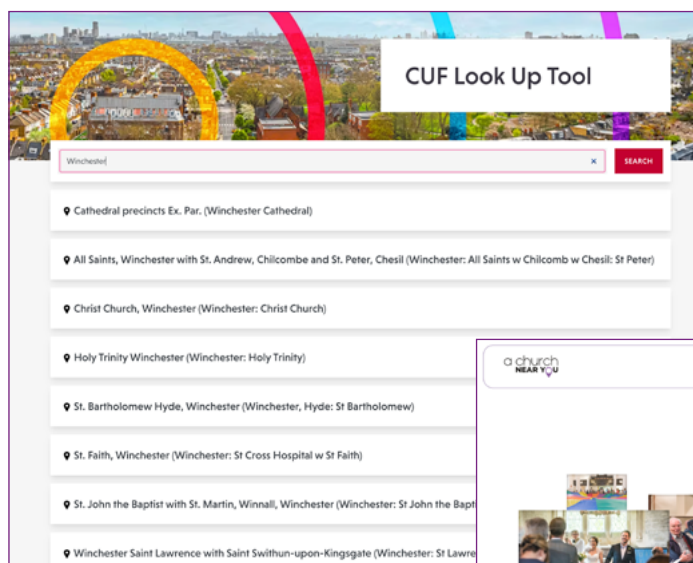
CUF Look Up Tool

Winchester

×

SEARCH

Cathedral precincts Ex. Par. (Winchester Cathedral)

All Saints, Winchester with St. Andrew, Chilcombe and St. Peter, Chesil (Winchester: All Saints w Chilcomb w Chesil: St Peter)

Christ Church, Winchester (Winchester: Christ Church)

Holy Trinity Winchester (Winchester: Holy Trinity)

St. Bartholomew Hyde, Winchester (Winchester, Hyde: St Bartholomew)

St. Faith, Winchester (Winchester: St Cross Hospital w St Faith)

St. John the Baptist with St. Martin, Winnall, Winchester (Winchester: St John the Bapt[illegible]

Winchester Saint Lawrence with Saint Swithun-upon-Kingsgate (Winchester: St Lawre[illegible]

a church NEAR YOU